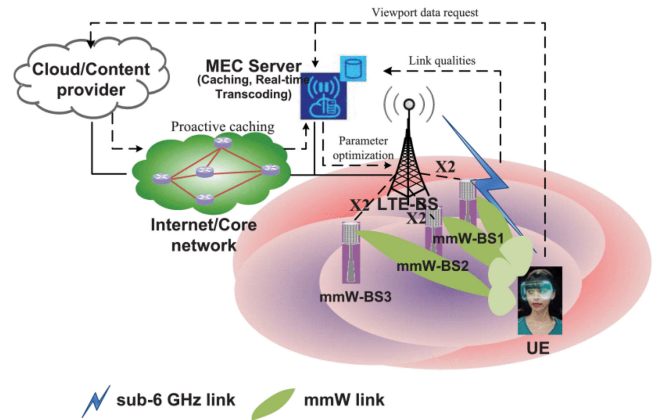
Viewport data request

Cloud/Content provider

MEC Server
(Caching, Real-time Transcoding)

Link qualities

Proactive caching

Parameter optimization

X2

X2

LTE-BS

X2

mmW-BS1

mmW-BS2

mmW-BS3

Internet/Core network

UE

sub-6 GHz link

mmW link